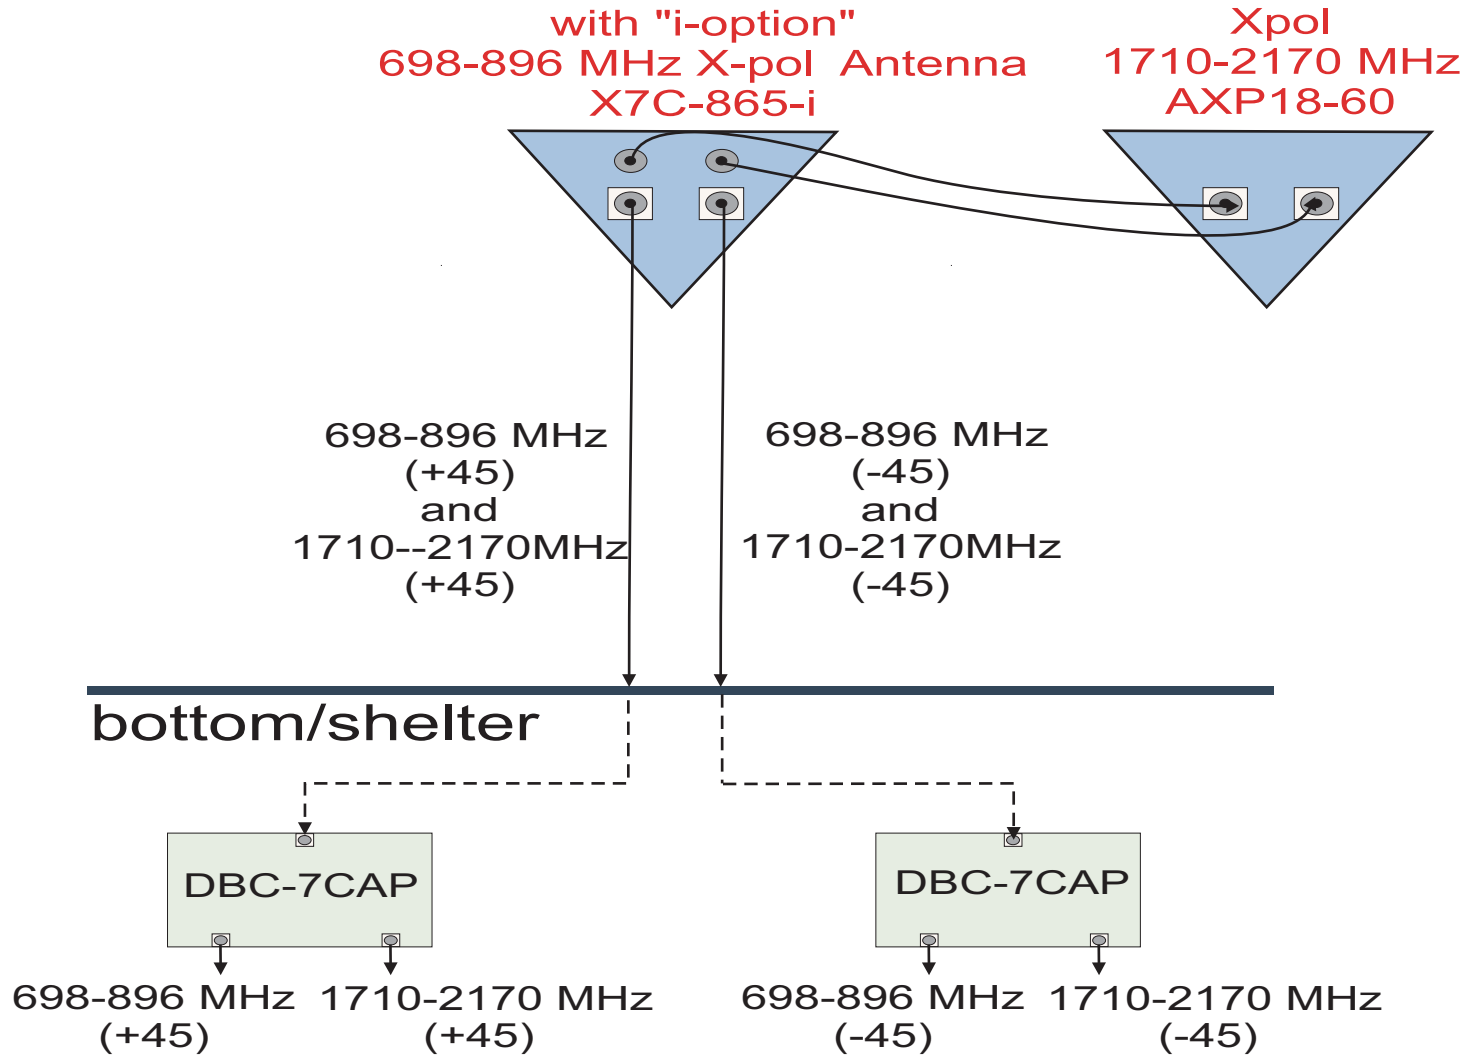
with "i-option"
698-896 MHz X-pol Antenna
X7C-865-i

Xpol
1710-2170 MHz
AXP18-60

698-896 MHz
(+45)
and
1710--2170MHz
(+45)

698-896 MHz
(-45)
and
1710-2170MHz
(-45)

bottom/shelter

DBC-7CAP

DBC-7CAP

698-896 MHz
(+45)

1710-2170 MHz
(+45)

698-896 MHz
(-45)

1710-2170 MHz
(-45)